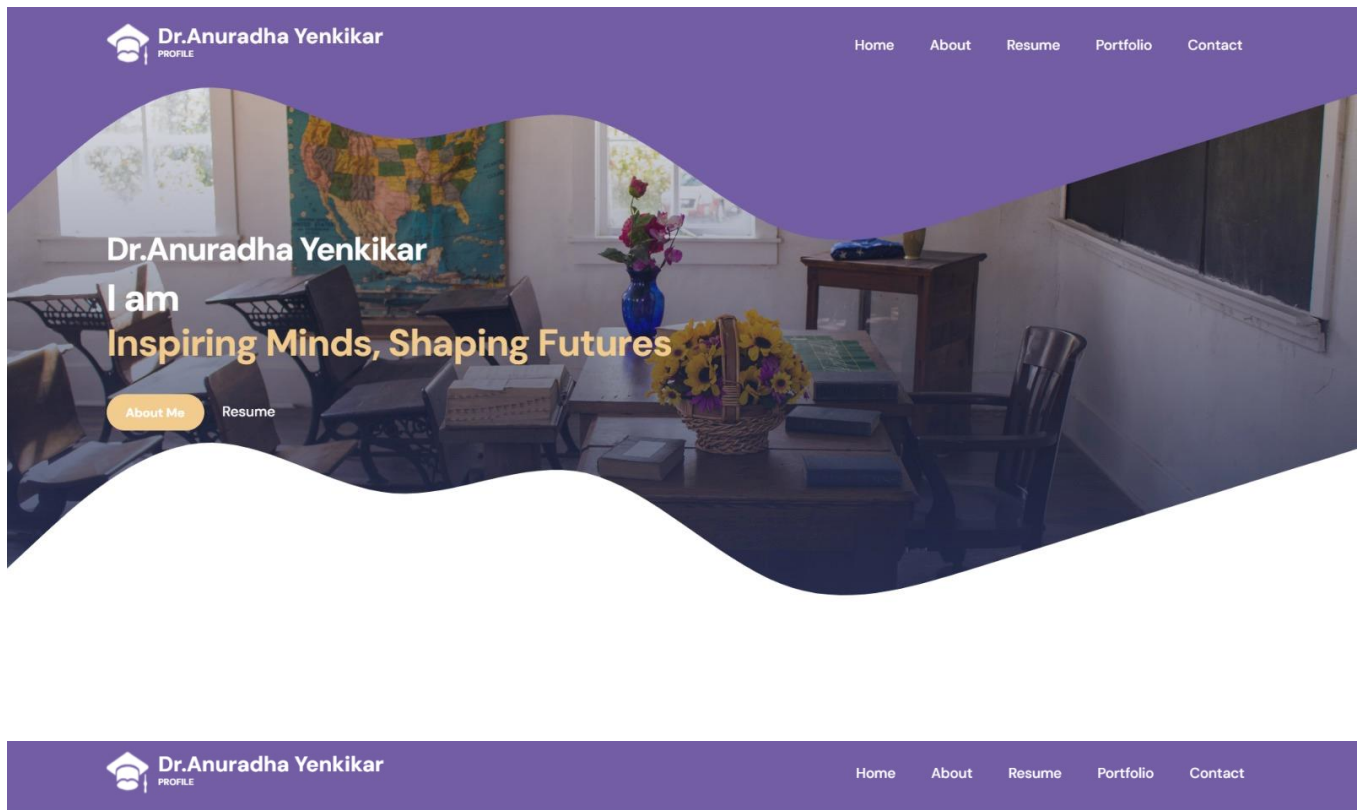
Dr.Anuradha Yenkikar
PROFILE

Home About Resume Portfolio Contact

Dr.Anuradha Yenkikar
I am
Inspiring Minds, Shaping Futures

About Me Resume

Dr.Anuradha Yenkikar
PROFILE

Home About Resume Portfolio Contact